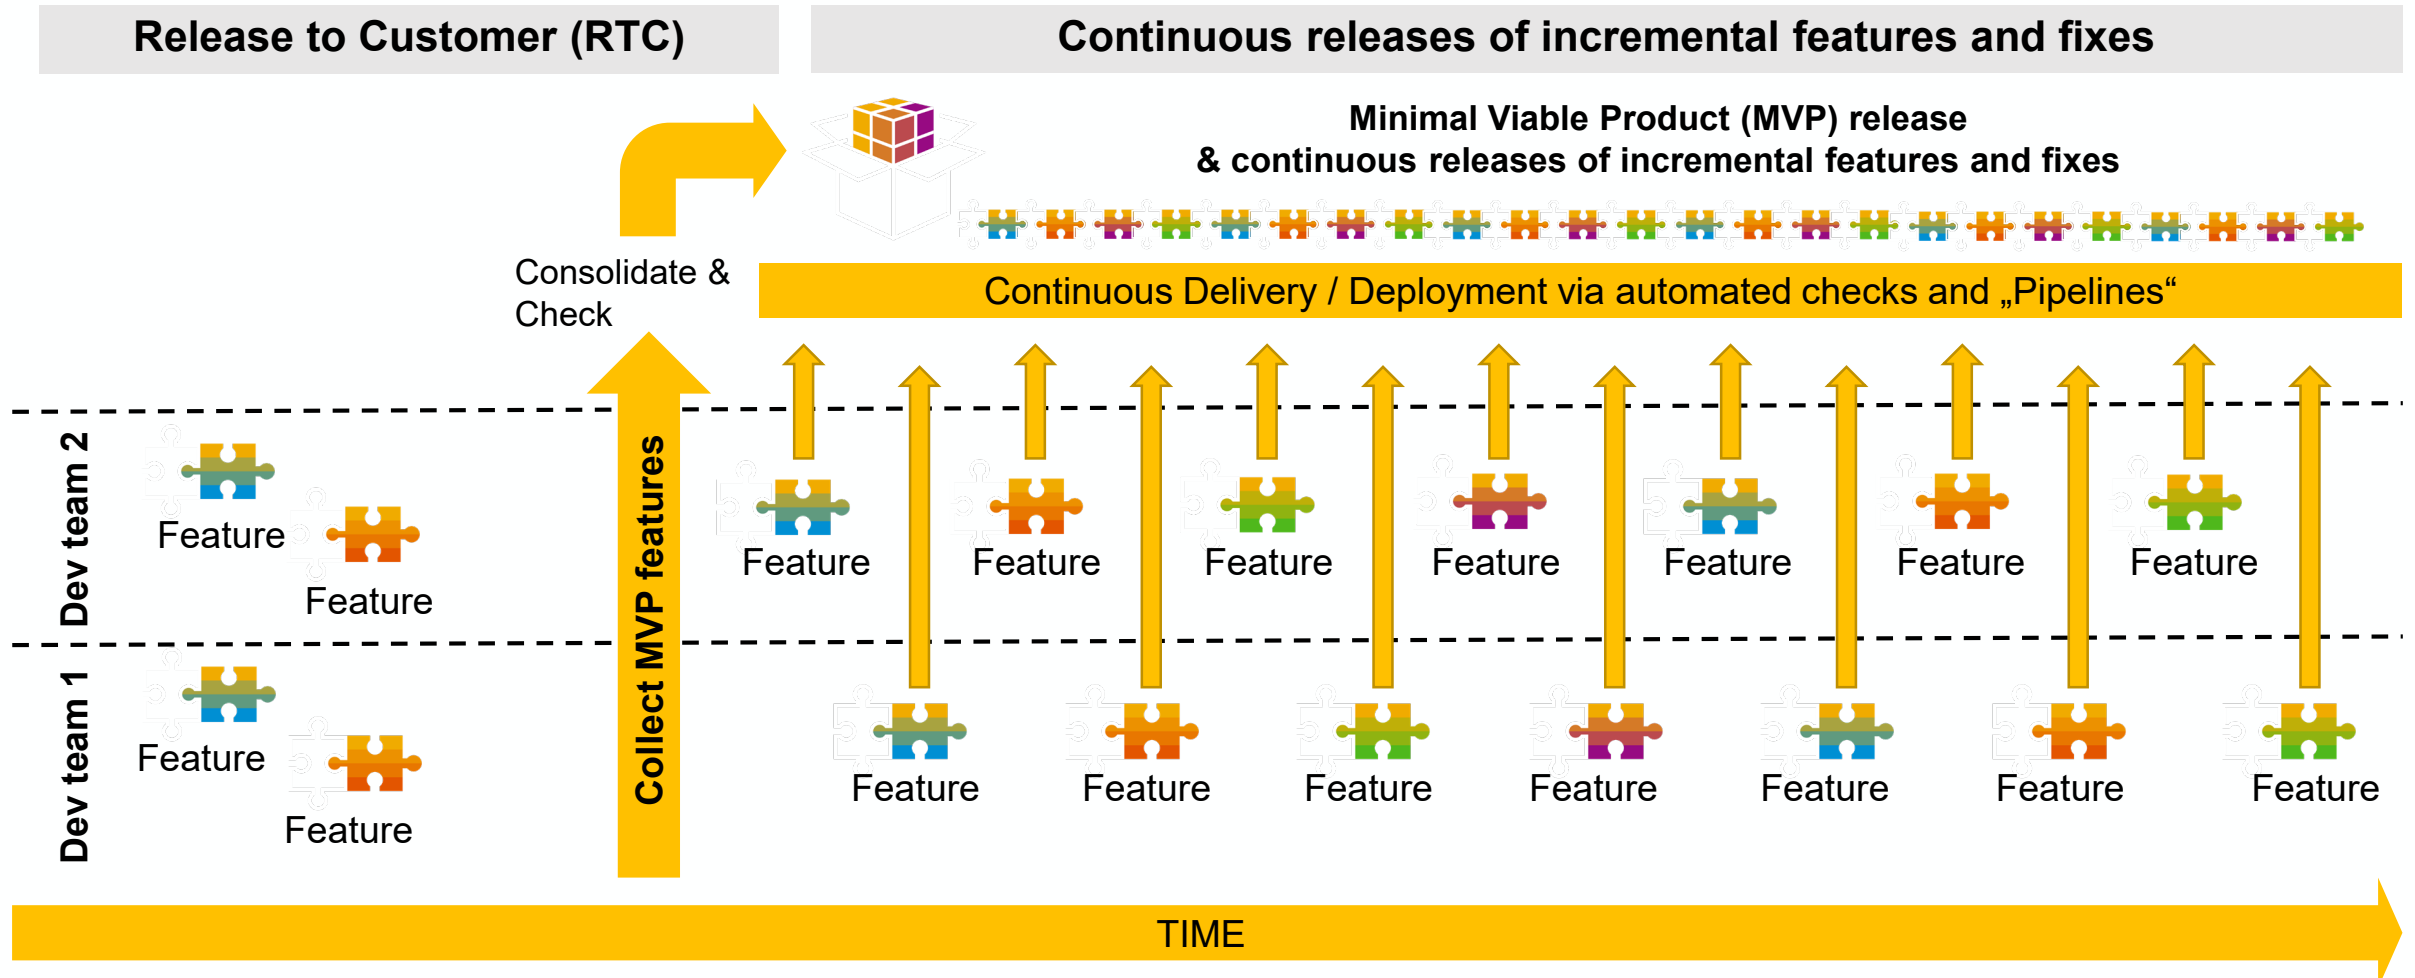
Release to Customer (RTC)

Continuous releases of incremental features and fixes

Minimal Viable Product (MVP) release
& continuous releases of incremental features and fixes

Consolidate & Check

Continuous Delivery / Deployment via automated checks and „Pipelines“

Dev team 2

Feature

Feature

Collect MVP features

Feature

Feature

Feature

Feature

Feature

Feature

Feature

Dev team 1

Feature

Feature

Feature

Feature

Feature

Feature

Feature

Feature

Feature

TIME